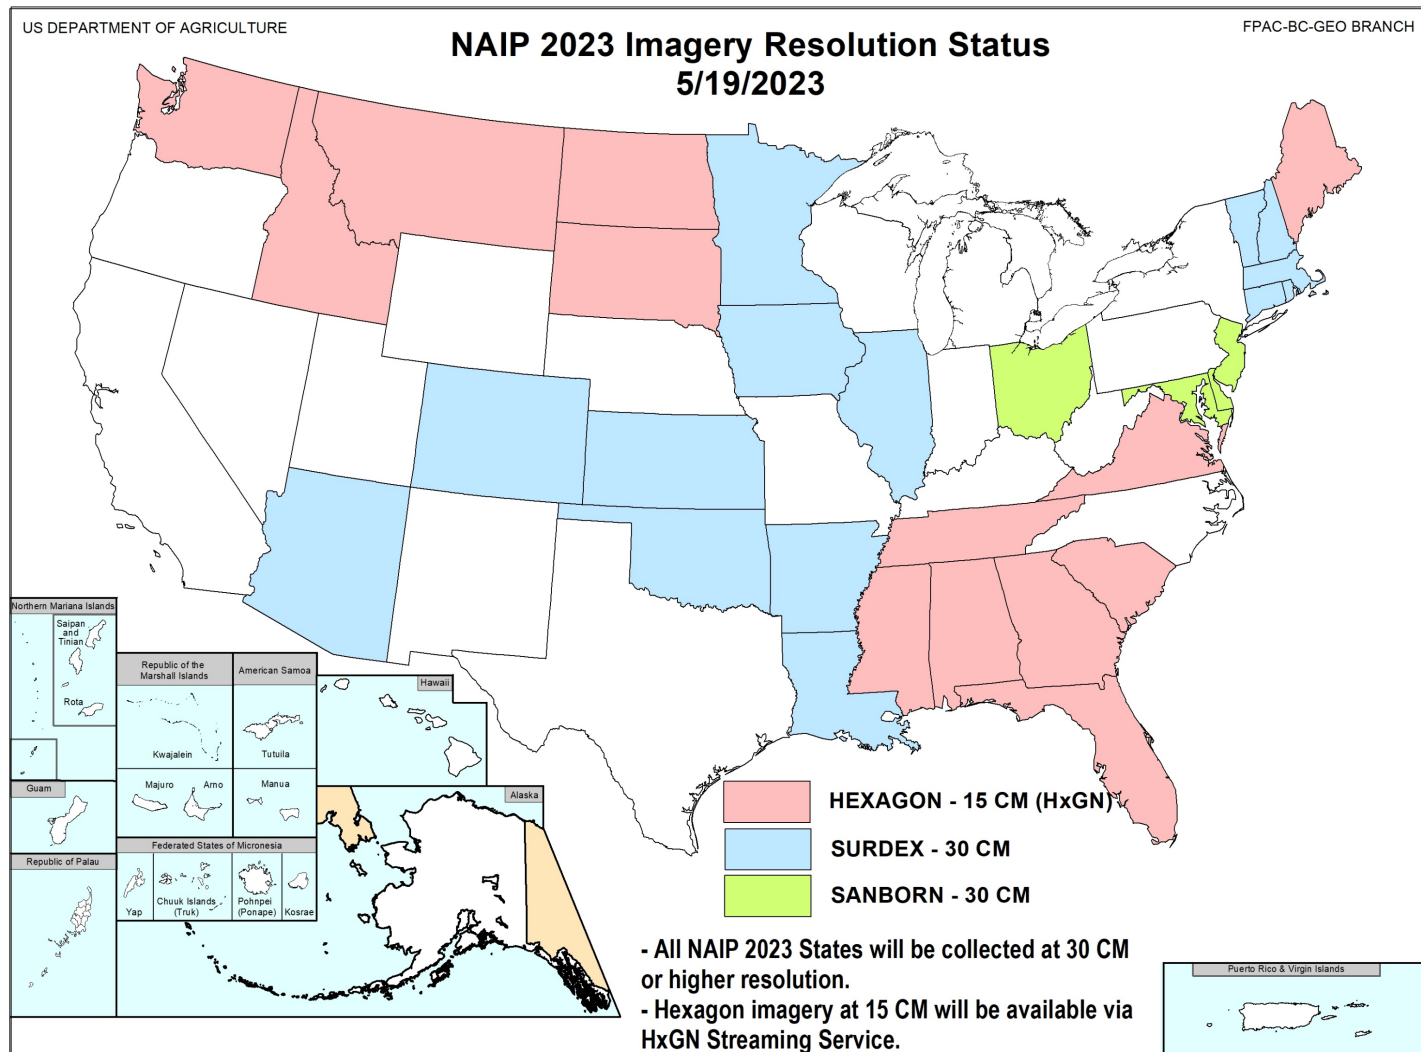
US DEPARTMENT OF AGRICULTURE

NAIP 2023 Imagery Resolution Status
5/19/2023

FPAC-BC-GEO BRANCH

Northern Mariana Islands
Saipan and Tinian
Rota
Guam
Republic of Palau
Republic of the Marshall Islands
Kwajalein
Majuro
Arno
American Samoa
Tutuila
Manua
Federated States of Micronesia
Yap
Chuuk Islands (Truk)
Pohnpei (Ponape)
Kosrae
Hawaii
Alaska

HEXAGON - 15 CM (HxGN)
SURDEX - 30 CM
SANBORN - 30 CM

- All NAIP 2023 States will be collected at 30 CM or higher resolution.
- Hexagon imagery at 15 CM will be available via HxGN Streaming Service.

Puerto Rico & Virgin Islands